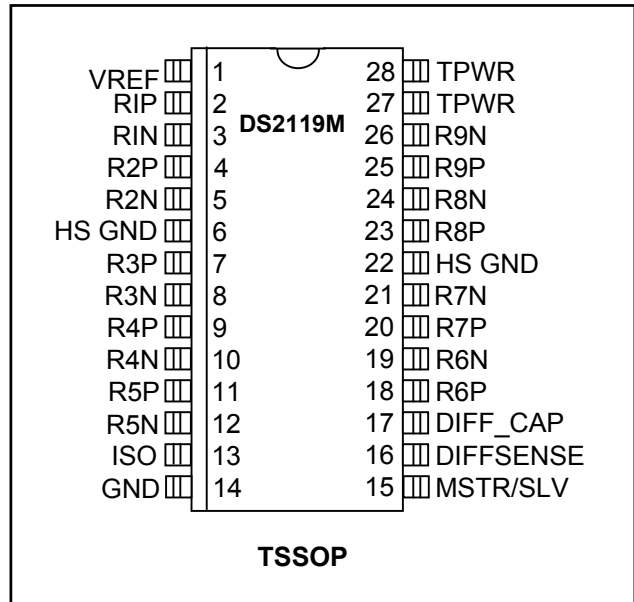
DS2119M

VREF 1
RIP 2
RIN 3
R2P 4
R2N 5
HS GND 6
R3P 7
R3N 8
R4P 9
R4N 10
R5P 11
R5N 12
ISO 13
GND 14

28 TPWR
27 TPWR
26 R9N
25 R9P
24 R8N
23 R8P
22 HS GND
21 R7N
20 R7P
19 R6N
18 R6P
17 DIFF_CAP
16 DIFFSENSE
15 MSTR/SLV

TSSOP